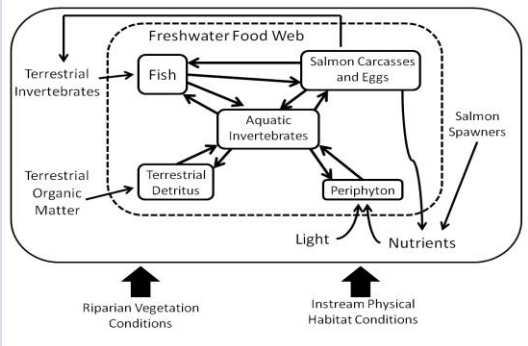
Freshwater Food Web

Terrestrial Invertebrates

Fish

Salmon Carcasses and Eggs

Aquatic Invertebrates

Salmon Spawners

Terrestrial Organic Matter

Terrestrial Detritus

Periphyton

Light

Nutrients

Riparian Vegetation Conditions

Instream Physical Habitat Conditions